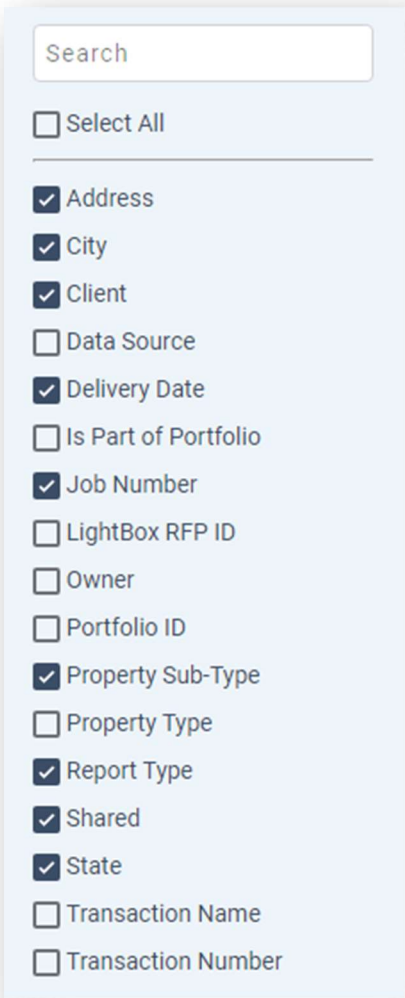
Search

Select All

Address
City
Client
Data Source
Delivery Date
Is Part of Portfolio
Job Number
LightBox RFP ID
Owner
Portfolio ID
Property Sub-Type
Property Type
Report Type
Shared
State
Transaction Name
Transaction Number